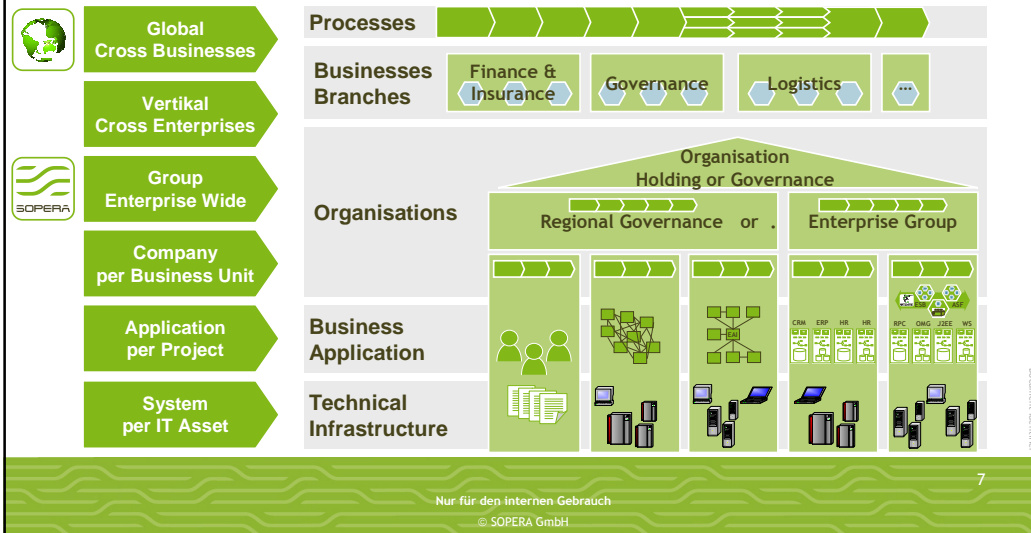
Global Cross Businesses

Vertikal Cross Enterprises

SOPERA

Group Enterprise Wide

Company per Business Unit

Application per Project

System per IT Asset

Processes

Businesses Branches

Finance & Insurance

Governance

Logistics

...

Organisation Holding or Governance

Organisations

Regional Governance or .

Enterprise Group

Business Application

EAI

CRM ERP HR HR

ESB ASF

RPC OMG J2EE WS

Technical Infrastructure

7

Nur für den internen Gebrauch

© SOPERA GmbH